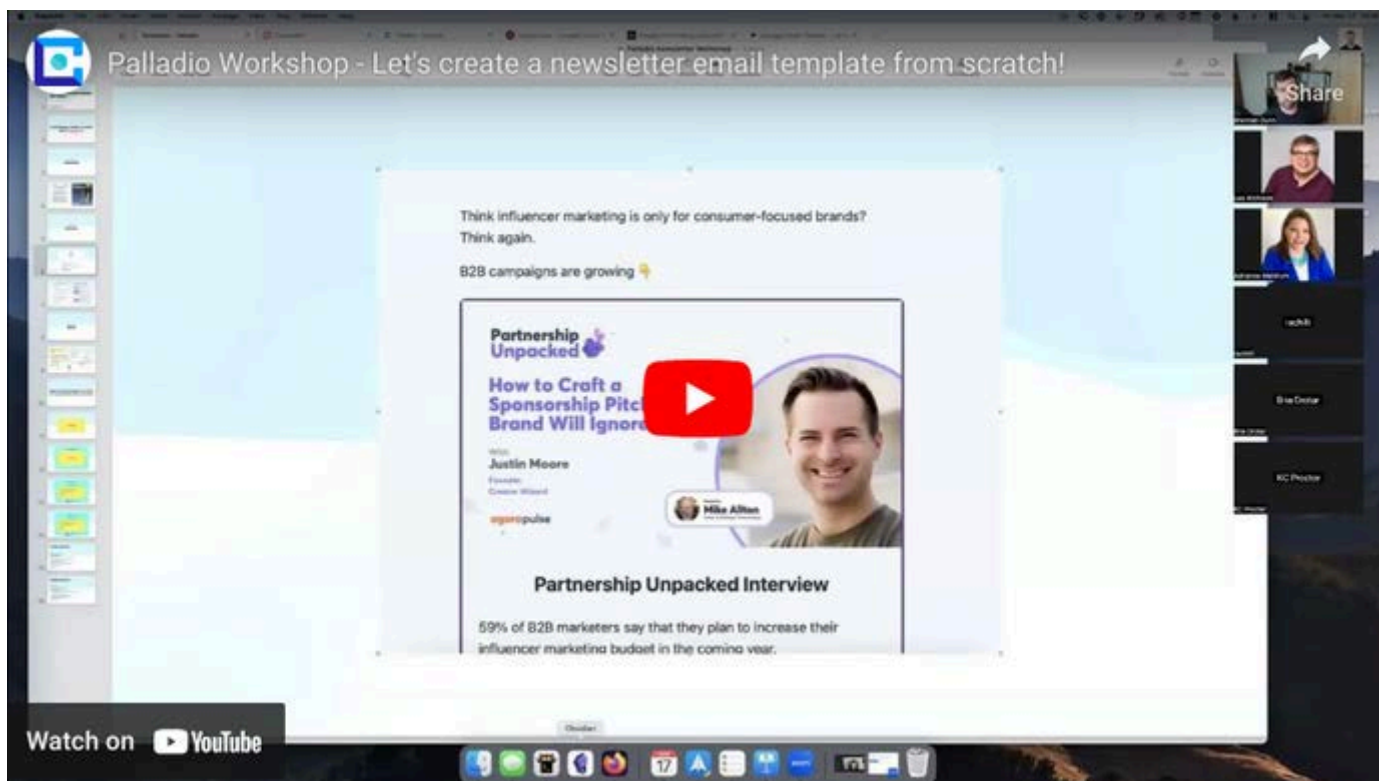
Palladio Workshop - Let's create a newsletter email template from scratch!

Share

Think influencer marketing is only for consumer-focused brands? Think again.

B2B campaigns are growing 👇

Partnership Unpacked

How to Craft a Sponsorship Pitc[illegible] Brand Will Ignore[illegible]

With
Justin Moore
Founder
Creator Wizard

agorapulse

Mike Allton

Partnership Unpacked Interview

59% of B2B marketers say that they plan to increase their influencer marketing budget in the coming year.

Watch on YouTube